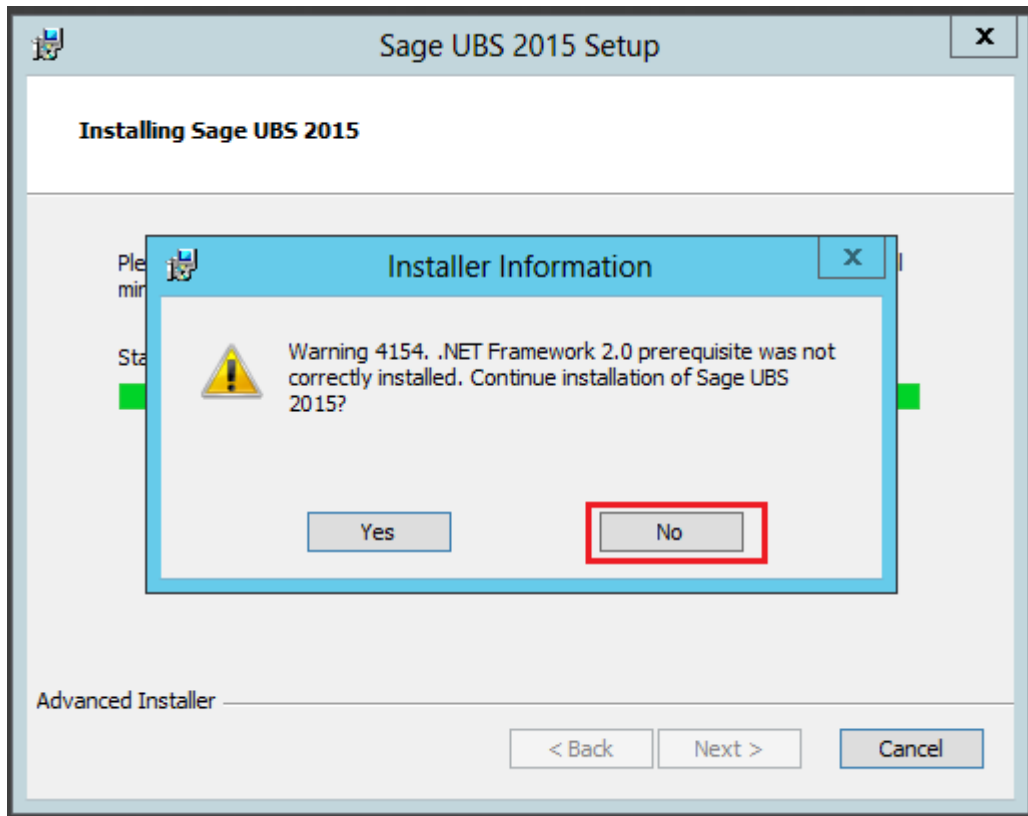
Sage UBS 2015 Setup

x

Installing Sage UBS 2015

Ple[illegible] mi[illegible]

Sta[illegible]

Installer Information

x

Warning 4154. .NET Framework 2.0 prerequisite was not correctly installed. Continue installation of Sage UBS 2015?

Yes

No

Advanced Installer

< Back

Next >

Cancel